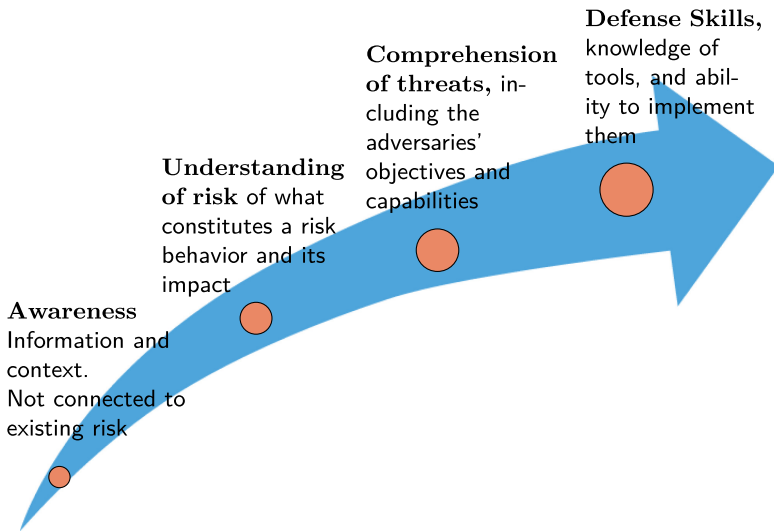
**Awareness**
Information and context.
Not connected to existing risk

**Understanding of risk** of what constitutes a risk behavior and its impact

**Comprehension of threats,** including the adversaries' objectives and capabilities

**Defense Skills,** knowledge of tools, and ability to implement them